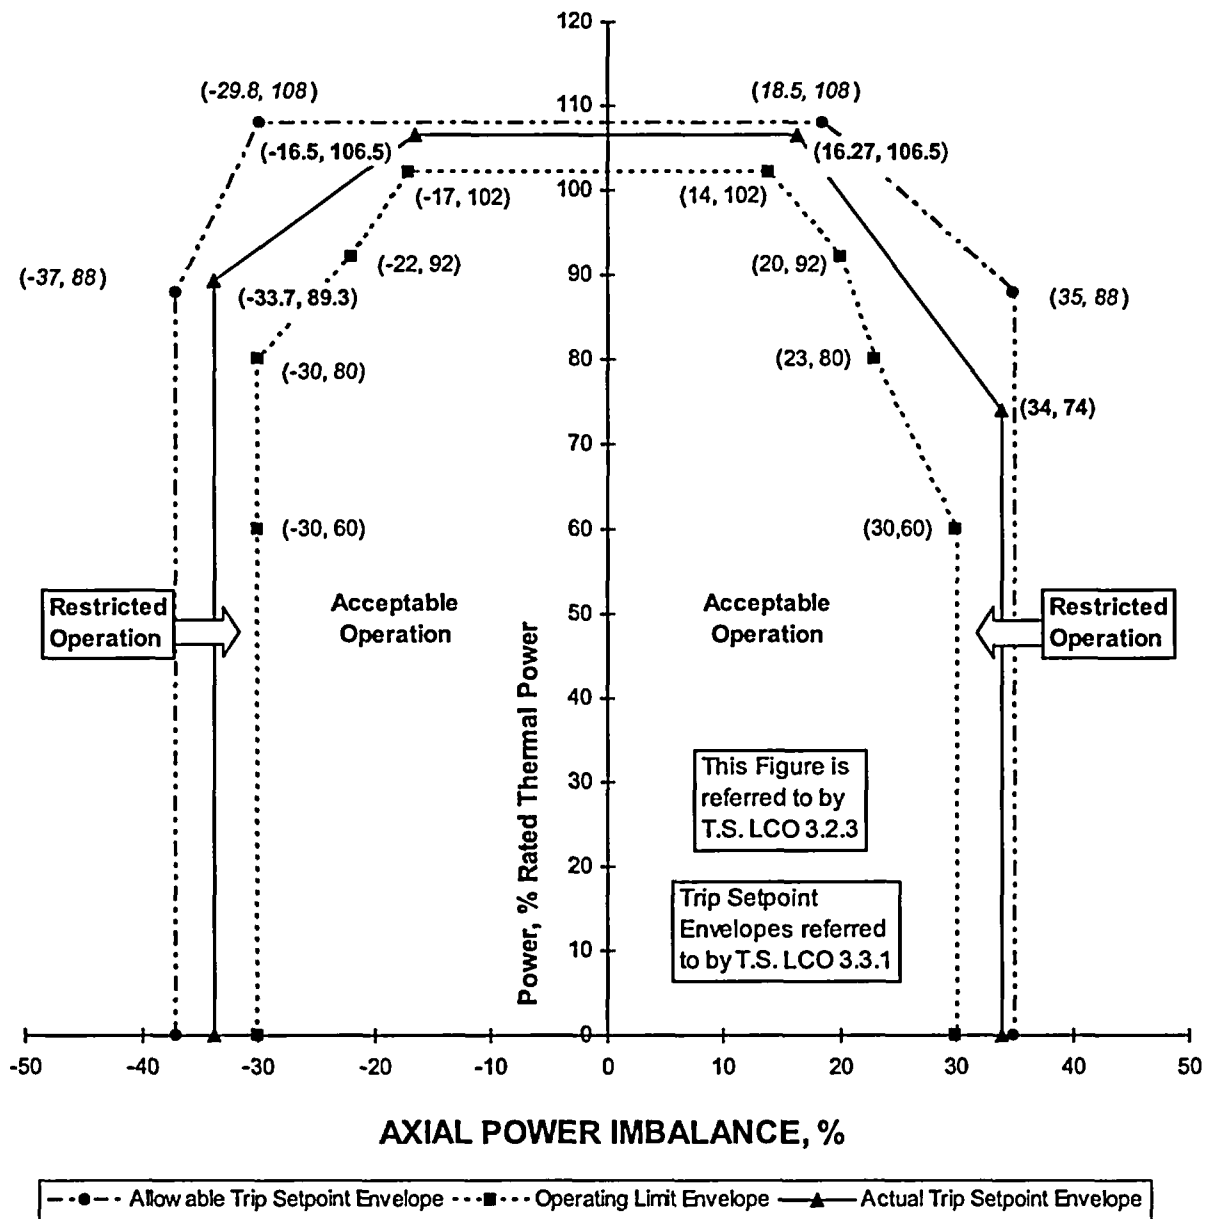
120
110
100
90
80
70
60
50
40
30
20
10
0

(-29.8, 108)
(18.5, 108)
(-16.5, 106.5)
(16.27, 106.5)
(-17, 102)
(14, 102)
(-37, 88)
(-22, 92)
(20, 92)
(35, 88)
(-33.7, 89.3)
(-30, 80)
(23, 80)
(34, 74)
(-30, 60)
(30,60)

Restricted Operation

Acceptable Operation

Acceptable Operation

Restricted Operation

Power, % Rated Thermal Power

This Figure is referred to by T.S. LCO 3.2.3

Trip Setpoint Envelopes referred to by T.S. LCO 3.3.1

-50 -40 -30 -20 -10 0 10 20 30 40 50

AXIAL POWER IMBALANCE, %

Allow able Trip Setpoint Envelope
Operating Limit Envelope
Actual Trip Setpoint Envelope